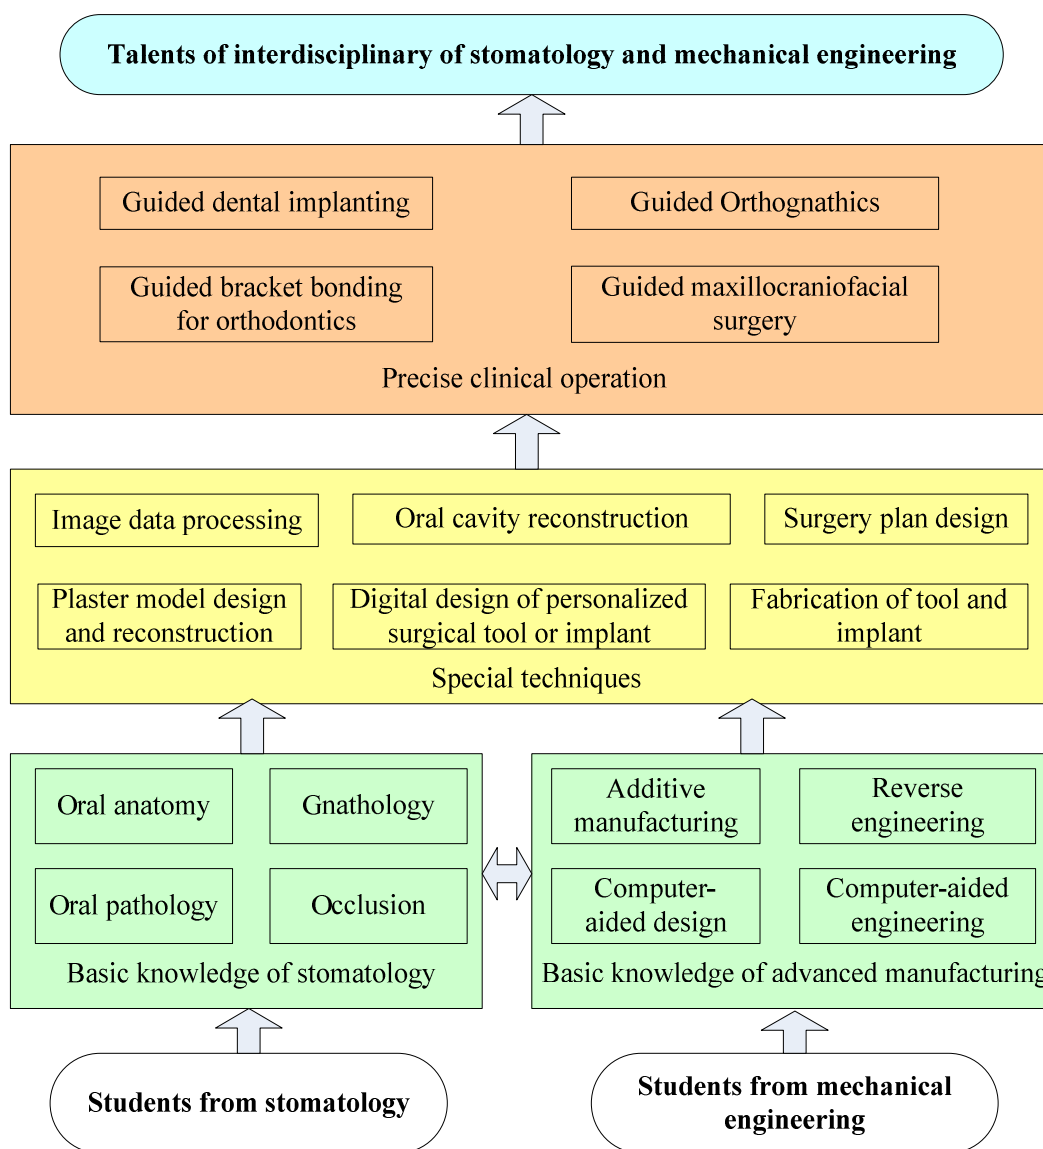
Talents of interdisciplinary of stomatology and mechanical engineering

Guided dental implanting

Guided Orthognathics

Guided bracket bonding for orthodontics

Guided maxillocraniofacial surgery

Precise clinical operation

Image data processing

Oral cavity reconstruction

Surgery plan design

Plaster model design and reconstruction

Digital design of personalized surgical tool or implant

Fabrication of tool and implant

Special techniques

Oral anatomy

Gnathology

Oral pathology

Occlusion

Basic knowledge of stomatology

Additive manufacturing

Reverse engineering

Computer-aided design

Computer-aided engineering

Basic knowledge of advanced manufacturing

Students from stomatology

Students from mechanical engineering